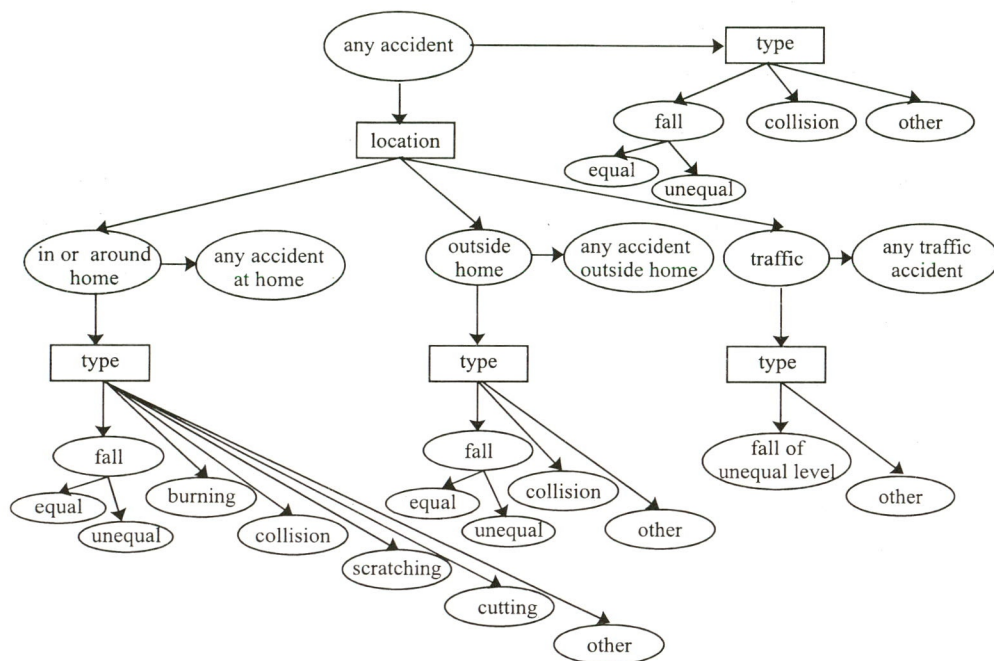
any accident

type

fall

collision

other

equal

unequal

location

in or around home

any accident at home

outside home

any accident outside home

traffic

any traffic accident

type

fall

equal

unequal

burning

collision

scratching

cutting

other

type

fall

equal

unequal

collision

other

type

fall of unequal level

other